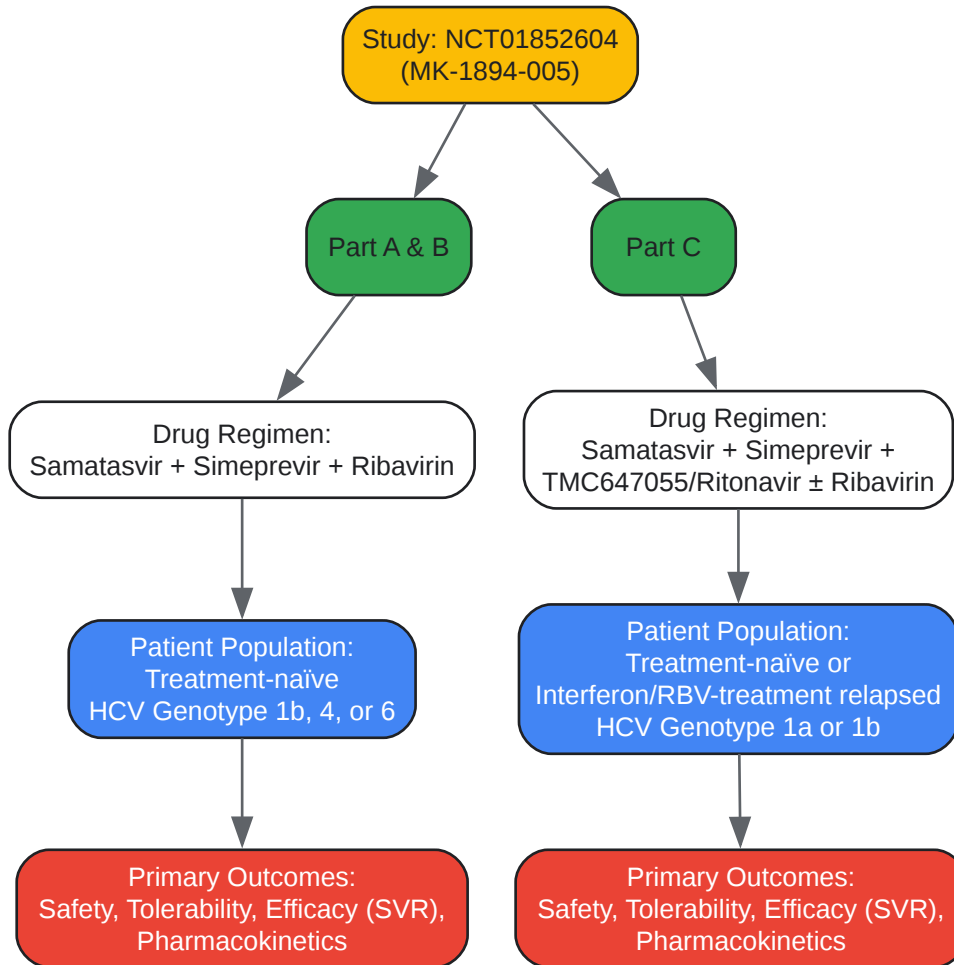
Study: NCT01852604
(MK-1894-005)

Part A & B

Part C

Drug Regimen:
Samatasvir + Simeprevir + Ribavirin

Drug Regimen:
Samatasvir + Simeprevir +
TMC647055/Ritonavir ± Ribavirin

Patient Population:
Treatment-naïve
HCV Genotype 1b, 4, or 6

Patient Population:
Treatment-naïve or
Interferon/RBV-treatment relapsed
HCV Genotype 1a or 1b

Primary Outcomes:
Safety, Tolerability, Efficacy (SVR),
Pharmacokinetics

Primary Outcomes:
Safety, Tolerability, Efficacy (SVR),
Pharmacokinetics